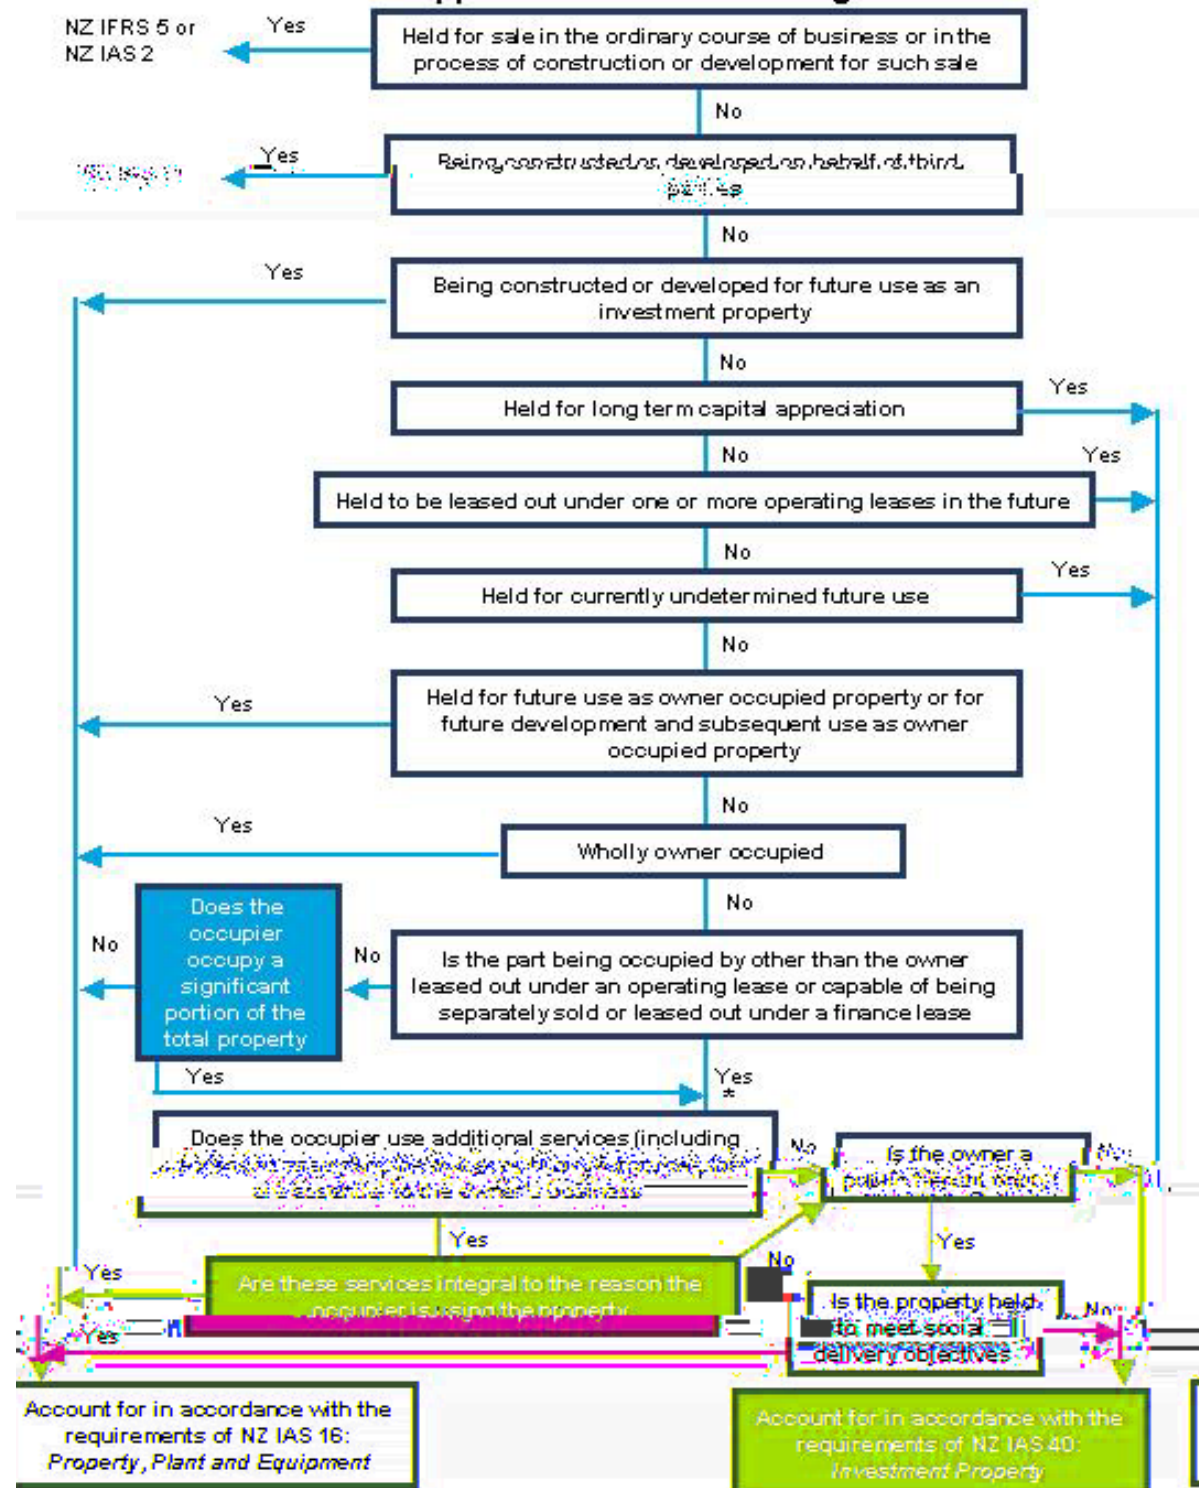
NZ IFRS 5 or NZ IAS 2

Yes

Held for sale in the ordinary course of business or in the process of construction or development for such sale

No

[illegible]

Yes

Being constructed or developed on behalf of third parties

No

Yes

Being constructed or developed for future use as an investment property

No

Held for long term capital appreciation

Yes

No

Yes

Held to be leased out under one or more operating leases in the future

No

Yes

Held for currently undetermined future use

No

Yes

Held for future use as owner occupied property or for future development and subsequent use as owner occupied property

No

Yes

Wholly owner occupied

No

Does the occupier occupy a significant portion of the total property

No

No

Is the part being occupied by other than the owner leased out under an operating lease or capable of being separately sold or leased out under a finance lease

Yes

Yes

Does the occupier use additional services (including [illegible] to the owner's business

No

Is the owner a public benefit entity

No

Yes

Yes

Are these services integral to the reason the occupier is using the property

No

Yes

Is the property held to meet social service delivery objectives

No

Yes

Account for in accordance with the requirements of NZ IAS 16: Property, Plant and Equipment

Account for in accordance with the requirements of NZ IAS 40: Investment Property